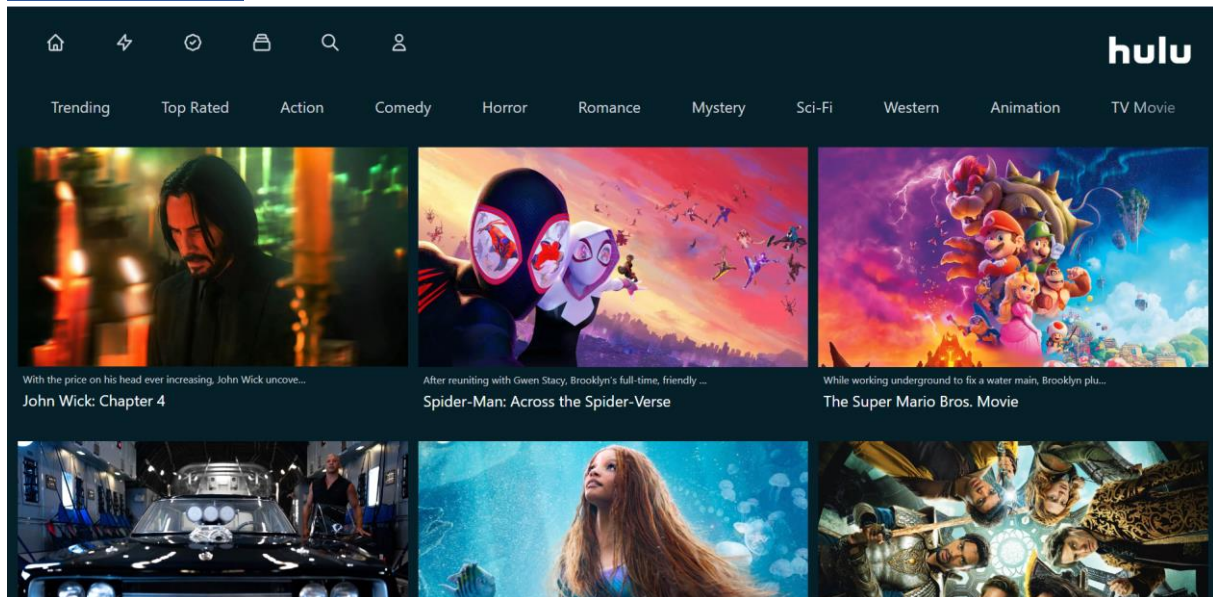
hulu

Trending Top Rated Action Comedy Horror Romance Mystery Sci-Fi Western Animation TV Movie

With the price on his head ever increasing, John Wick uncove...
John Wick: Chapter 4

After reuniting with Gwen Stacy, Brooklyn's full-time, friendly ...
Spider-Man: Across the Spider-Verse

While working underground to fix a water main, Brooklyn plu...
The Super Mario Bros. Movie